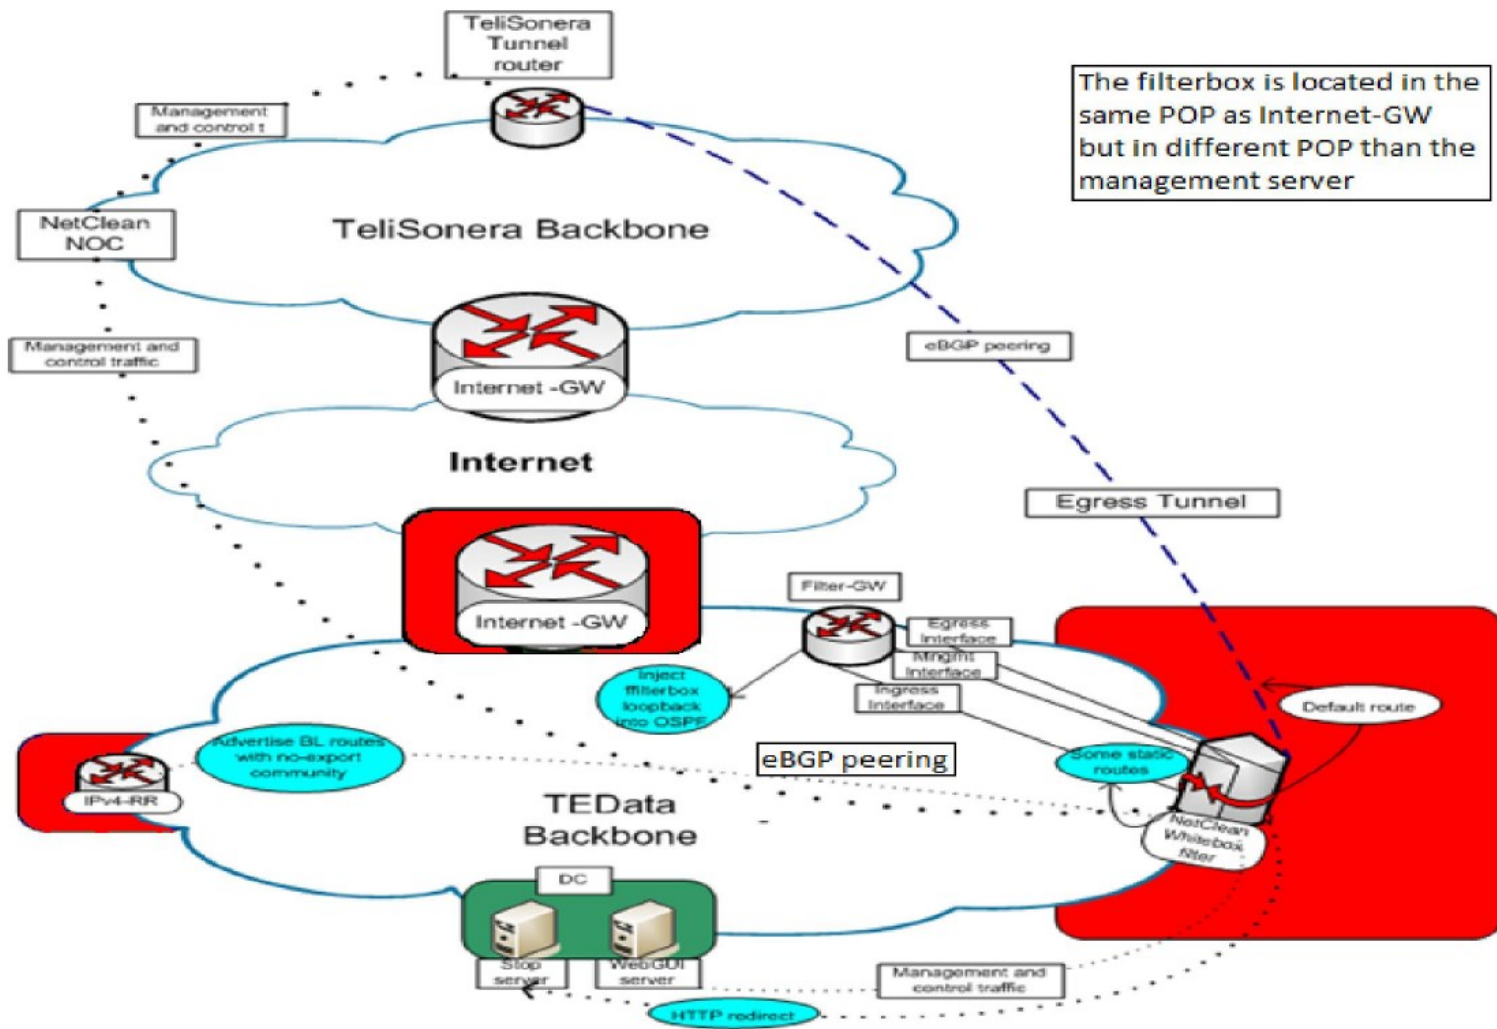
TeliSonera Tunnel router

Management and control t

The filterbox is located in the same POP as Internet-GW but in different POP than the management server

NetClean NOC

TeliSonera Backbone

Management and control traffic

Internet -GW

eBGP peering

Internet

Egress Tunnel

Internet -GW

Filter-GW

Egress interface

Mngmt interface

Ingress interface

Inject filterbox loopback into OSPF

Default route

Advertise BL routes with no-export community

eBGP peering

Some static routes

IPv4-RR

TEData Backbone

NetClean Whitebox filter

DC

Stop server

WebGUI server

Management and control traffic

HTTP redirect